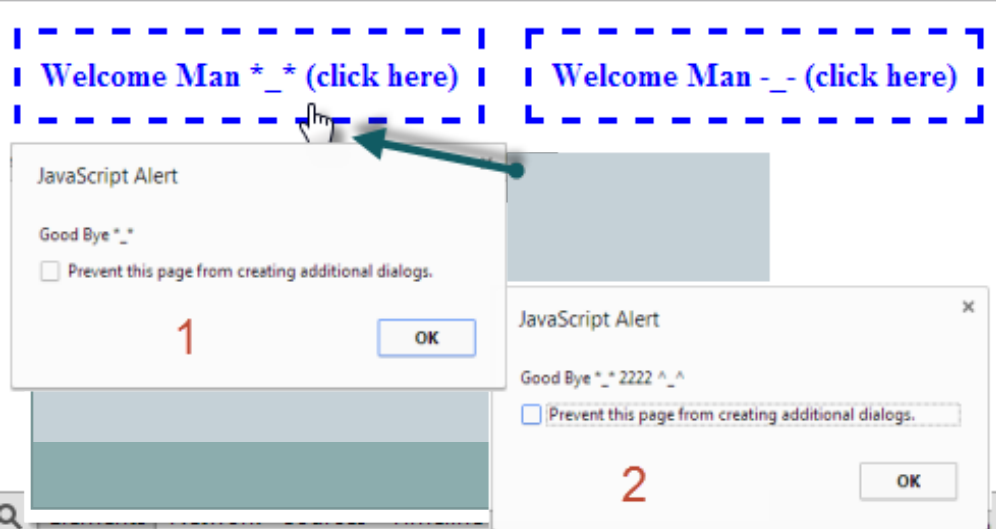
Welcome Man *_* (click here)

Welcome Man -_- (click here)

JavaScript Alert

Good Bye *_*

Prevent this page from creating additional dialogs.

1

OK

JavaScript Alert

×

Good Bye *_* 2222 ^_^

Prevent this page from creating additional dialogs.

2

OK